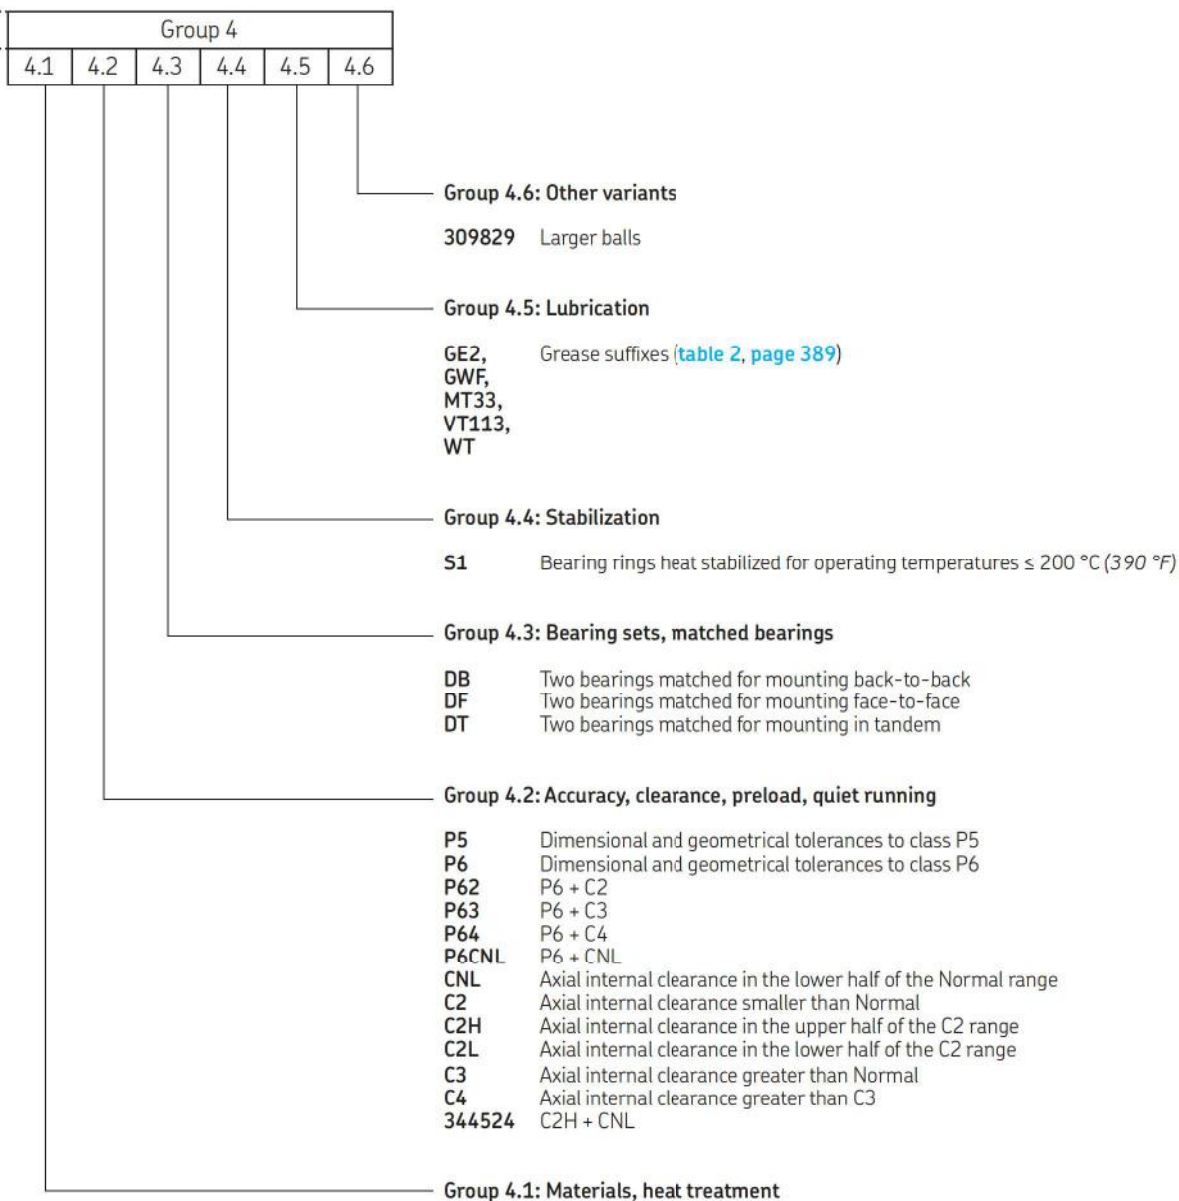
| Group 4 | | | | | |
|---|---|---|---|---|---|
| 4.1 | 4.2 | 4.3 | 4.4 | 4.5 | 4.6 |

Group 4.6: Other variants

309829 Larger balls

Group 4.5: Lubrication

GE2, GWF, MT33, VT113, WT Grease suffixes (table 2, page 389)

Group 4.4: Stabilization

S1 Bearing rings heat stabilized for operating temperatures ≤ 200 °C (390 °F)

Group 4.3: Bearing sets, matched bearings

DB Two bearings matched for mounting back-to-back
DF Two bearings matched for mounting face-to-face
DT Two bearings matched for mounting in tandem

Group 4.2: Accuracy, clearance, preload, quiet running

P5 Dimensional and geometrical tolerances to class P5
P6 Dimensional and geometrical tolerances to class P6
P62 P6 + C2
P63 P6 + C3
P64 P6 + C4
P6CNL P6 + CNL
CNL Axial internal clearance in the lower half of the Normal range
C2 Axial internal clearance smaller than Normal
C2H Axial internal clearance in the upper half of the C2 range
C2L Axial internal clearance in the lower half of the C2 range
C3 Axial internal clearance greater than Normal
C4 Axial internal clearance greater than C3
344524 C2H + CNL

Group 4.1: Materials, heat treatment